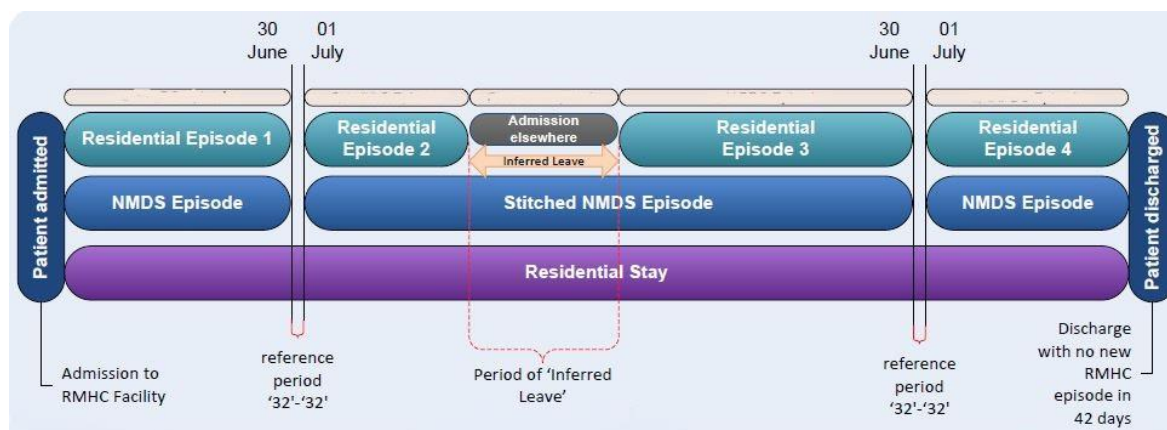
30 June

01 July

30 June

01 July

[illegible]

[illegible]

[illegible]

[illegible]

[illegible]

Patient admitted

Residential Episode 1

Residential Episode 2

Admission elsewhere

Inferred Leave

Residential Episode 3

Residential Episode 4

Patient discharged

NMDS Episode

Stitched NMDS Episode

NMDS Episode

Residential Stay

Admission to RMHC Facility

reference period '32'-'32'

Period of 'Inferred Leave'

reference period '32'-'32'

Discharge with no new RMHC episode in 42 days